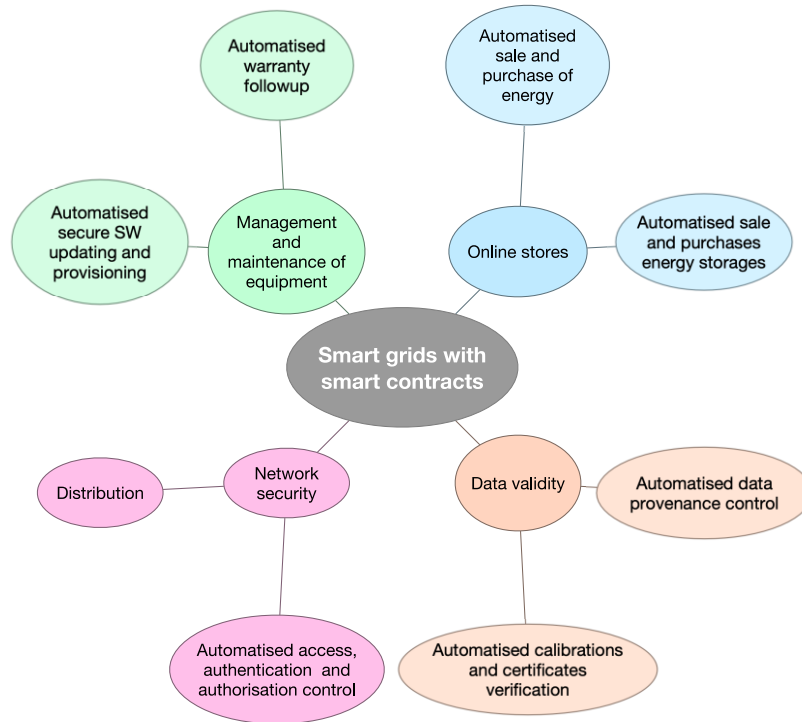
Automatised warranty followup

Automatised sale and purchase of energy

Automatised secure SW updating and provisioning

Management and maintenance of equipment

Online stores

Automatised sale and purchases energy storages

Smart grids with smart contracts

Distribution

Network security

Data validity

Automatised data provenance control

Automatised access, authentication and authorisation control

Automatised calibrations and certificates verification